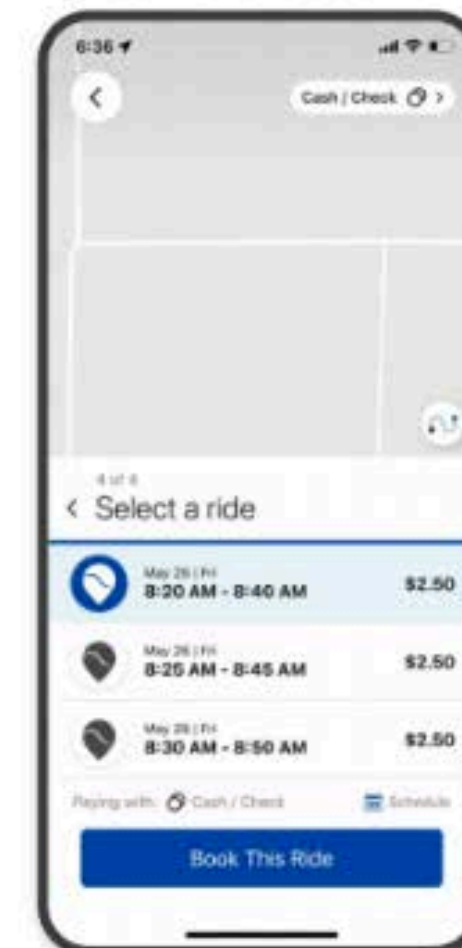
6:36

Cash / Check >

4 of 4

< Select a ride

May 26 | Fri
8:20 AM - 8:40 AM $2.50

May 26 | Fri
8:25 AM - 8:45 AM $2.50

May 26 | Fri
8:30 AM - 8:50 AM $2.50

Paying with: Cash / Check

Schedule

Book This Ride